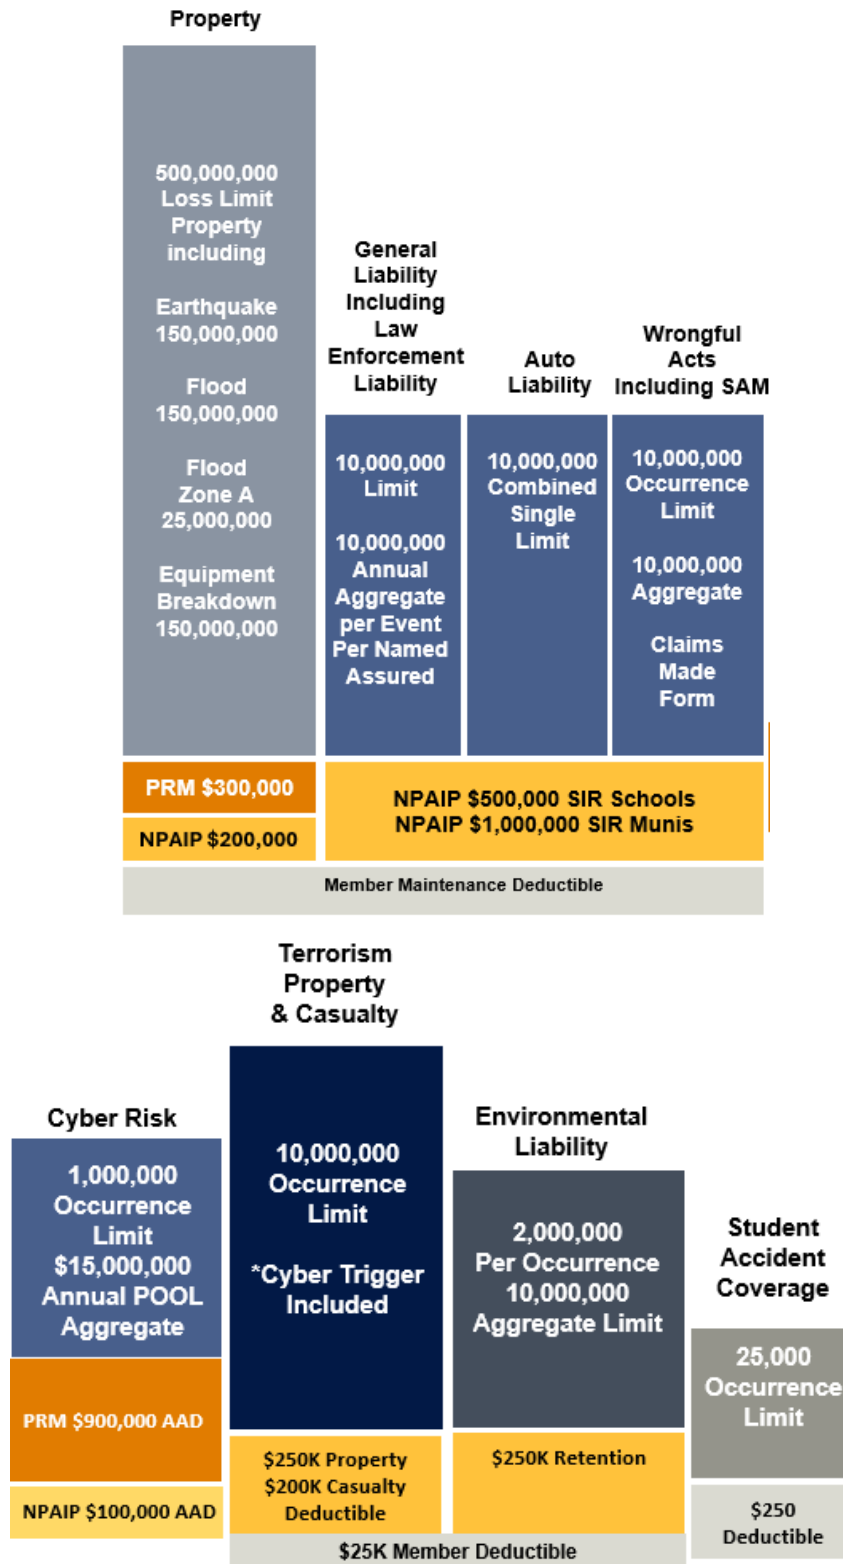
Property

500,000,000 Loss Limit Property including

Earthquake 150,000,000

Flood 150,000,000

Flood Zone A 25,000,000

Equipment Breakdown 150,000,000

General Liability Including Law Enforcement Liability

10,000,000 Limit

10,000,000 Annual Aggregate per Event Per Named Assured

Auto Liability

10,000,000 Combined Single Limit

Wrongful Acts Including SAM

10,000,000 Occurrence Limit

10,000,000 Aggregate

Claims Made Form

PRM $300,000

NPAIP $200,000

NPAIP $500,000 SIR Schools
NPAIP $1,000,000 SIR Munis

Member Maintenance Deductible

Terrorism Property & Casualty

10,000,000 Occurrence Limit

*Cyber Trigger Included

Cyber Risk

1,000,000 Occurrence Limit $15,000,000 Annual POOL Aggregate

PRM $900,000 AAD

NPAIP $100,000 AAD

$250K Property $200K Casualty Deductible

Environmental Liability

2,000,000 Per Occurrence 10,000,000 Aggregate Limit

$250K Retention

Student Accident Coverage

25,000 Occurrence Limit

$250 Deductible

$25K Member Deductible